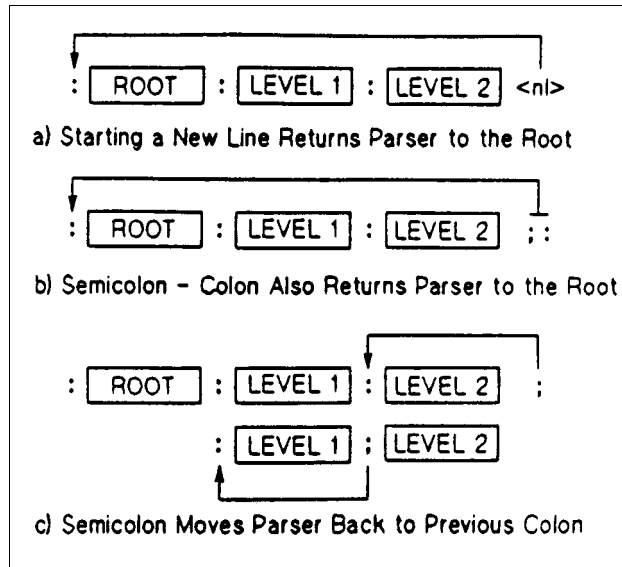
: ROOT : LEVEL 1 : LEVEL 2 <nl>

a) Starting a New Line Returns Parser to the Root

: ROOT : LEVEL 1 : LEVEL 2 ; :

b) Semicolon - Colon Also Returns Parser to the Root

: ROOT : LEVEL 1 : LEVEL 2 ;

: LEVEL 1 ; LEVEL 2

c) Semicolon Moves Parser Back to Previous Colon